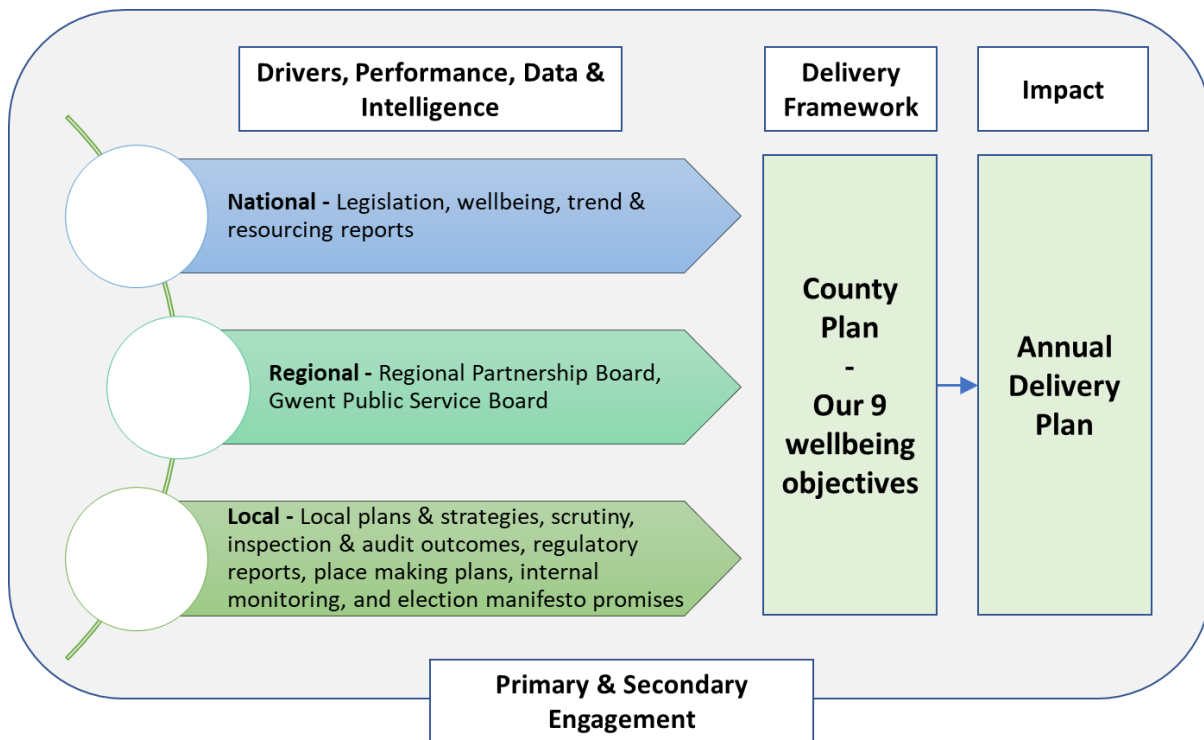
Drivers, Performance, Data & Intelligence

Delivery Framework

Impact

National - Legislation, wellbeing, trend & resourcing reports

Regional - Regional Partnership Board, Gwent Public Service Board

Local - Local plans & strategies, scrutiny, inspection & audit outcomes, regulatory reports, place making plans, internal monitoring, and election manifesto promises

County Plan - Our 9 wellbeing objectives

Annual Delivery Plan

Primary & Secondary Engagement